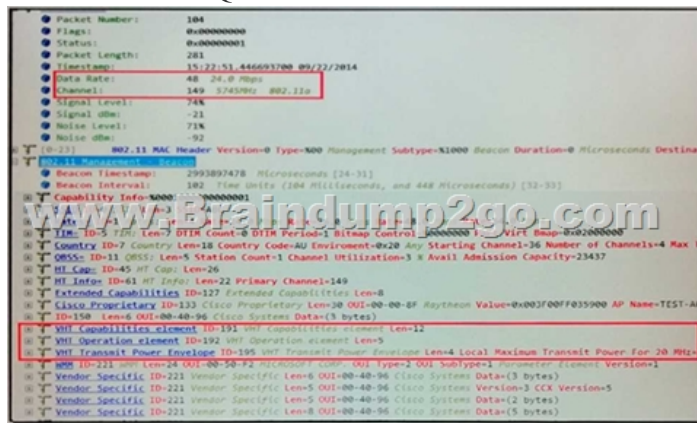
Packet Number: 104
Flags: 0x00000000
Status: 0x00000001
Packet Length: 281
Timestamp: 15:22:51.446693700 09/22/2014
Data Rate: 48 24.0 Mbps
Channel: 149 5745MHz 802.11a
Signal Level: 74%
Signal dBm: -21
Noise Level: 71%
Noise dBm: -92
[0-23] 802.11 MAC Header Version=0 Type=%00 Management Subtype=%1000 Beacon Duration=0 Microseconds Destina
802.11 Management - Beacon
Beacon Timestamp: 2993897478 Microseconds [24-31]
Beacon Interval: 102 Time Units (104 Milliseconds, and 448 Microseconds) [32-33]
Capability Info: %000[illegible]00000001
www.Braindump2go.com
TIM: ID=5 TIM: Len=7 DTIM Count=0 DTIM Period=1 Bitmap Control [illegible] Virt Bmap=0x02000000
Country ID=7 Country Len=18 Country Code=AU Enviroment=0x20 Any Starting Channel=36 Number of Channels=4 Max
QBSS= ID=11 QBSS: Len=5 Station Count=1 Channel Utilization=3 % Avail Admission Capacity=23437
HT Cap: ID=45 HT Cap: Len=26
HT Info= ID=61 HT Info: Len=22 Primary Channel=149
Extended Capabilities ID=127 Extended Capabilities Len=8
Cisco Proprietary ID=133 Cisco Proprietary Len=30 OUI=00-00-8F Raytheon Value=0x003F00FF035900 AP Name=TEST-A
ID=150 Len=6 OUI=00-40-96 Cisco Systems Data=(3 bytes)
VHT Capabilities element ID=191 VHT Capabilities element Len=12
VHT Operation element ID=192 VHT Operation element Len=5
VHT Transmit Power Envelope ID=195 VHT Transmit Power Envelope Len=4 Local Maximum Transmit Power For 20 MHz=
WMM ID=221 WMM Len=24 OUI=00-50-F2 Microsoft Corp. OUI Type=2 OUI Subtype=1 Parameter Element Version=1
Vendor Specific ID=221 Vendor Specific Len=6 OUI=00-40-96 Cisco Systems Data=(3 bytes)
Vendor Specific ID=221 Vendor Specific Len=5 OUI=00-40-96 Cisco Systems Version=3 CCX Version=5
Vendor Specific ID=221 Vendor Specific Len=5 OUI=00-40-96 Cisco Systems Data=(2 bytes)
Vendor Specific ID=221 Vendor Specific Len=8 OUI=00-40-96 Cisco Systems Data=(5 bytes)